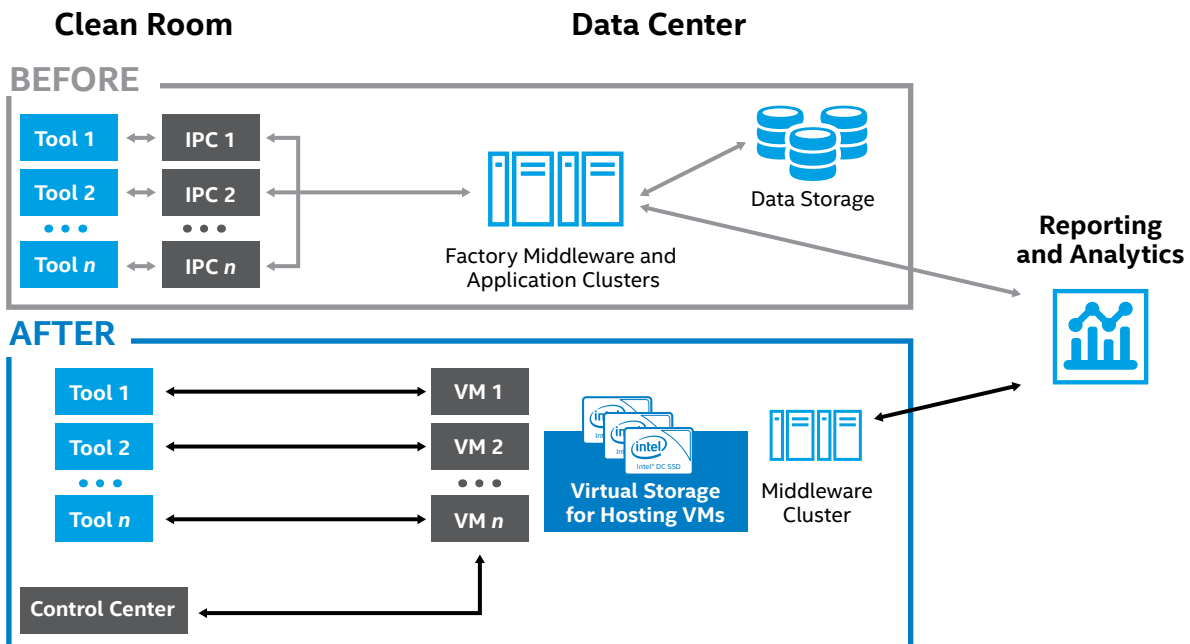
Clean Room

Data Center

BEFORE

Tool 1

IPC 1

Tool 2

IPC 2

• • •

• • •

Tool *n*

IPC *n*

Factory Middleware and Application Clusters

Data Storage

Reporting and Analytics

AFTER

Tool 1

VM 1

Tool 2

VM 2

• • •

• • •

Tool *n*

VM *n*

intel

intel

intel

Intel® DC SSD

Virtual Storage for Hosting VMs

Middleware Cluster

Control Center